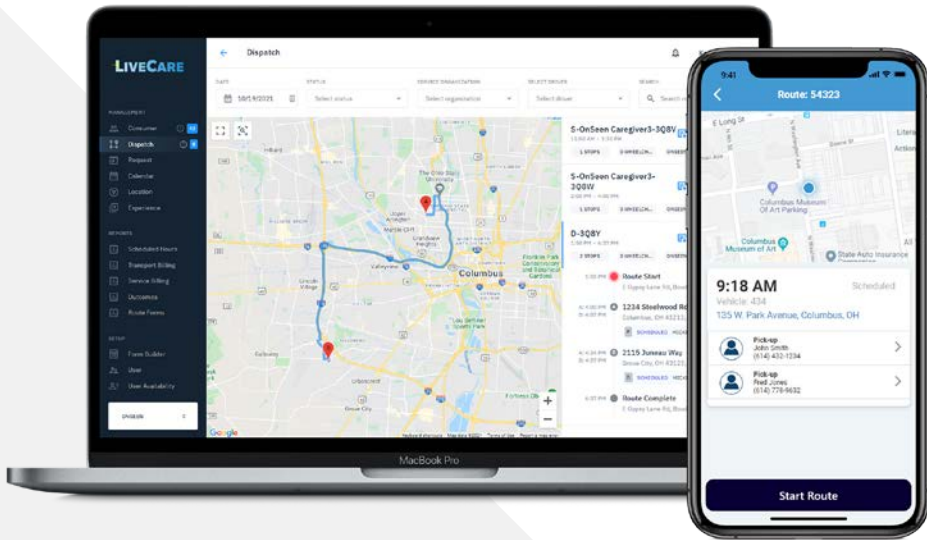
LIVECARE

MANAGEMENT
Consumer
Dispatch
Request
Calendar
Location
Experience

REPORTS
Scheduled Hours
Transport Billing
Service Billing
Outcomes
Route Forms

SETUP
Form Builder
User
User Availability

ONSEEN

Dispatch

DATE
10/19/2021
STATUS
Select status
SERVICE ORGANIZATION
Select organization
SELECT DRIVER
Select driver
SEARCH
Search

S-OnSeen Caregiver3-3Q8V
1 STOPS
S-OnSeen Caregiver3-3Q8W
1 STOPS
D-3Q8Y
2 STOPS

Route Start
1234 Steelwood Rd
Columbus, OH 43212
SCHEDULED
2115 Juneau Way
Grove City, OH 43123
SCHEDULED
Route Complete

Columbus
Google

MacBook Pro

9:41
Route: 54323
E Long St
Columbus Museum Of Art Parking
Columbus Museum of Art
State Auto Insurance

9:18 AM
Scheduled
Vehicle: 434
135 W. Park Avenue, Columbus, OH

Pick-up
John Smith
(614) 432-1334

Pick-up
Fred Jones
(614) 778-9632

Start Route